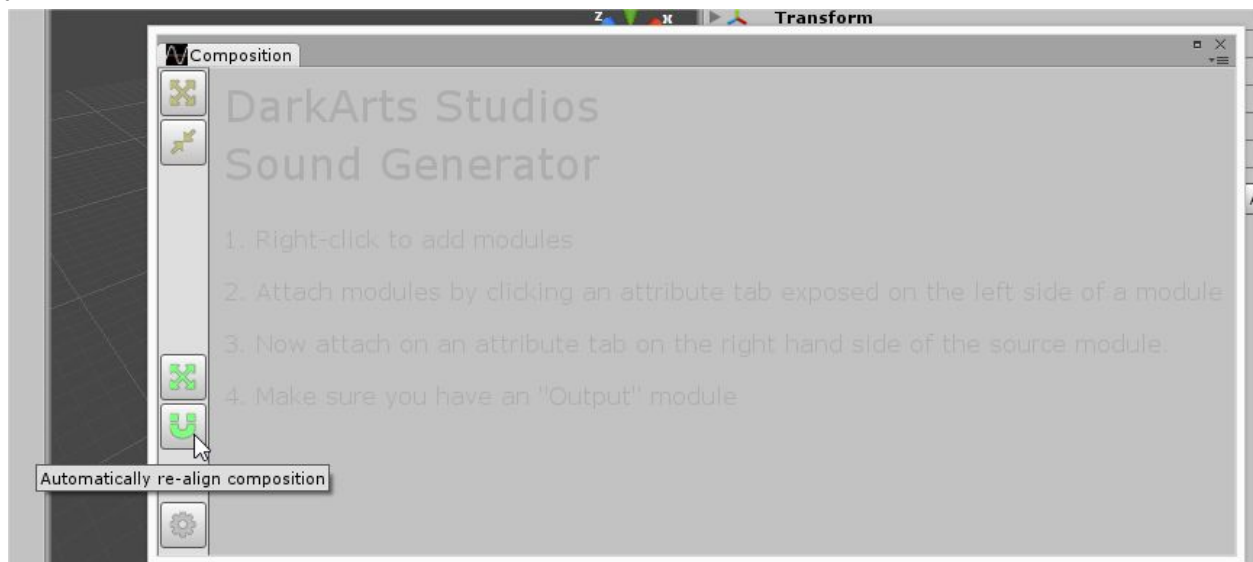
z x Transform

Composition

DarkArts Studios
Sound Generator

1. Right-click to add modules

2. Attach modules by clicking an attribute tab exposed on the left side of a module

3. Now attach on an attribute tab on the right hand side of the source module.

4. Make sure you have an "Output" module

Automatically re-align composition